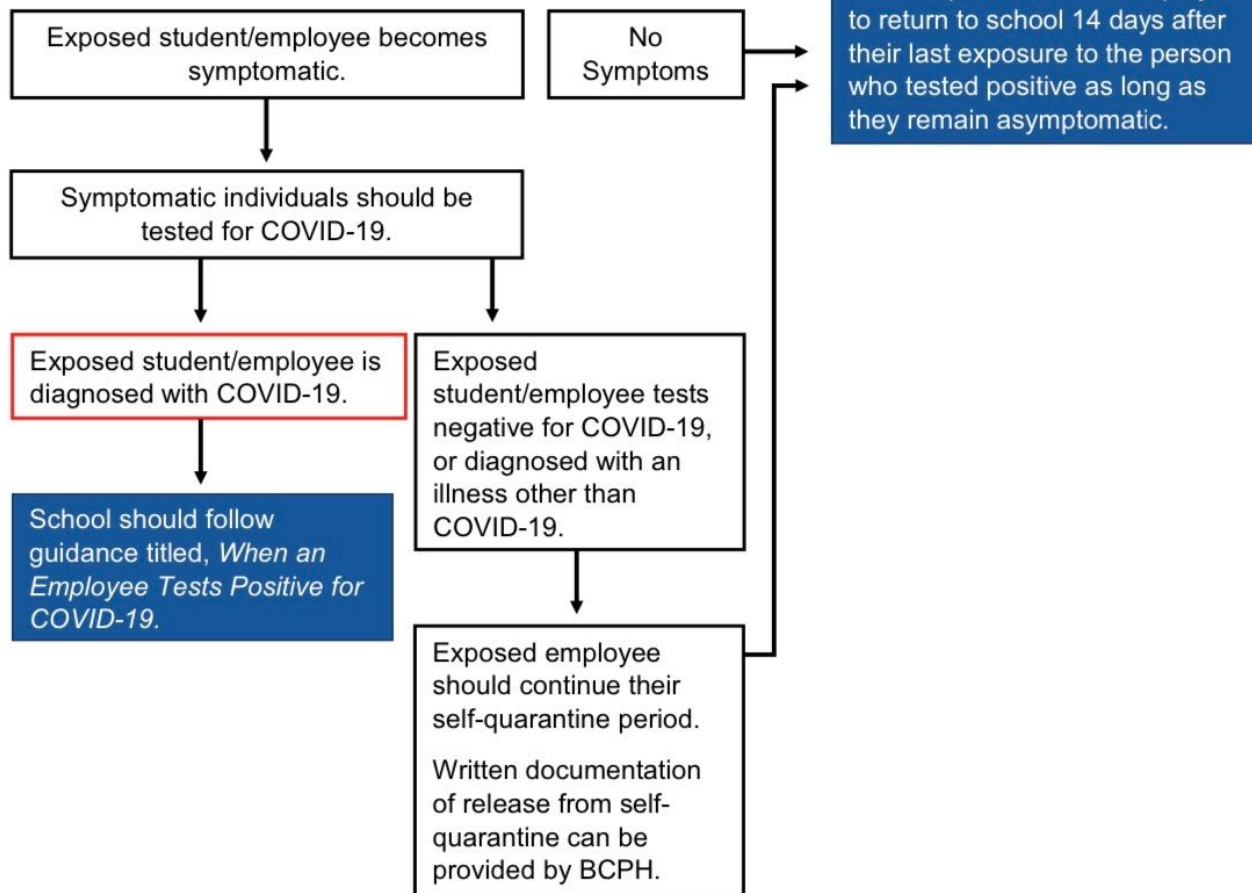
Exposed student/employee becomes symptomatic.

No Symptoms

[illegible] to return to school 14 days after their last exposure to the person who tested positive as long as they remain asymptomatic.

Symptomatic individuals should be tested for COVID-19.

Exposed student/employee is diagnosed with COVID-19.

School should follow guidance titled, *When an Employee Tests Positive for COVID-19*.

Exposed student/employee tests negative for COVID-19, or diagnosed with an illness other than COVID-19.

Exposed employee should continue their self-quarantine period.

Written documentation of release from self-quarantine can be provided by BCPH.